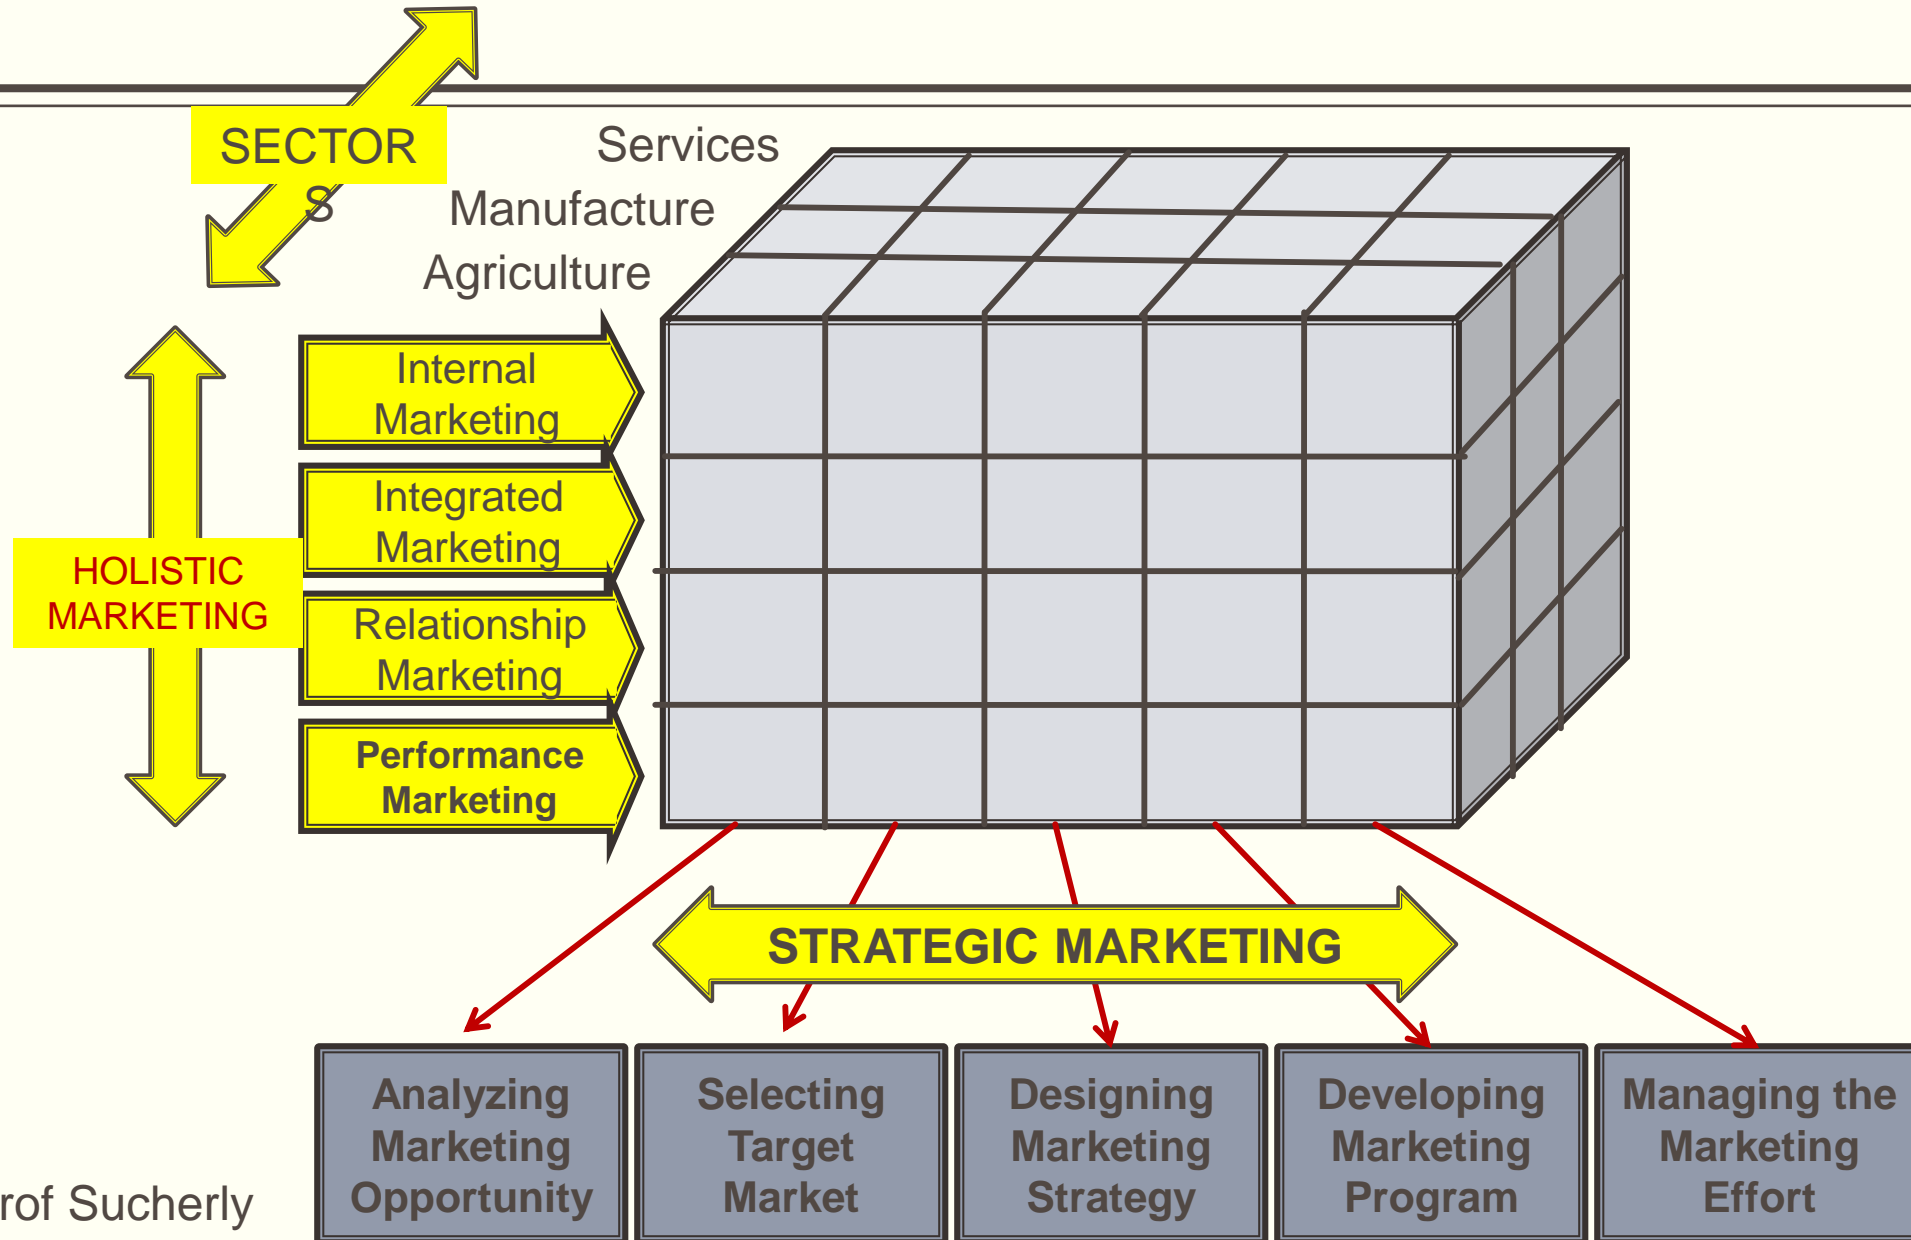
SECTOR
S

Services
Manufacture
Agriculture

HOLISTIC MARKETING

Internal Marketing

Integrated Marketing

Relationship Marketing

Performance Marketing

STRATEGIC MARKETING

Analyzing Marketing Opportunity

Selecting Target Market

Designing Marketing Strategy

Developing Marketing Program

Managing the Marketing Effort

rof Sucherly